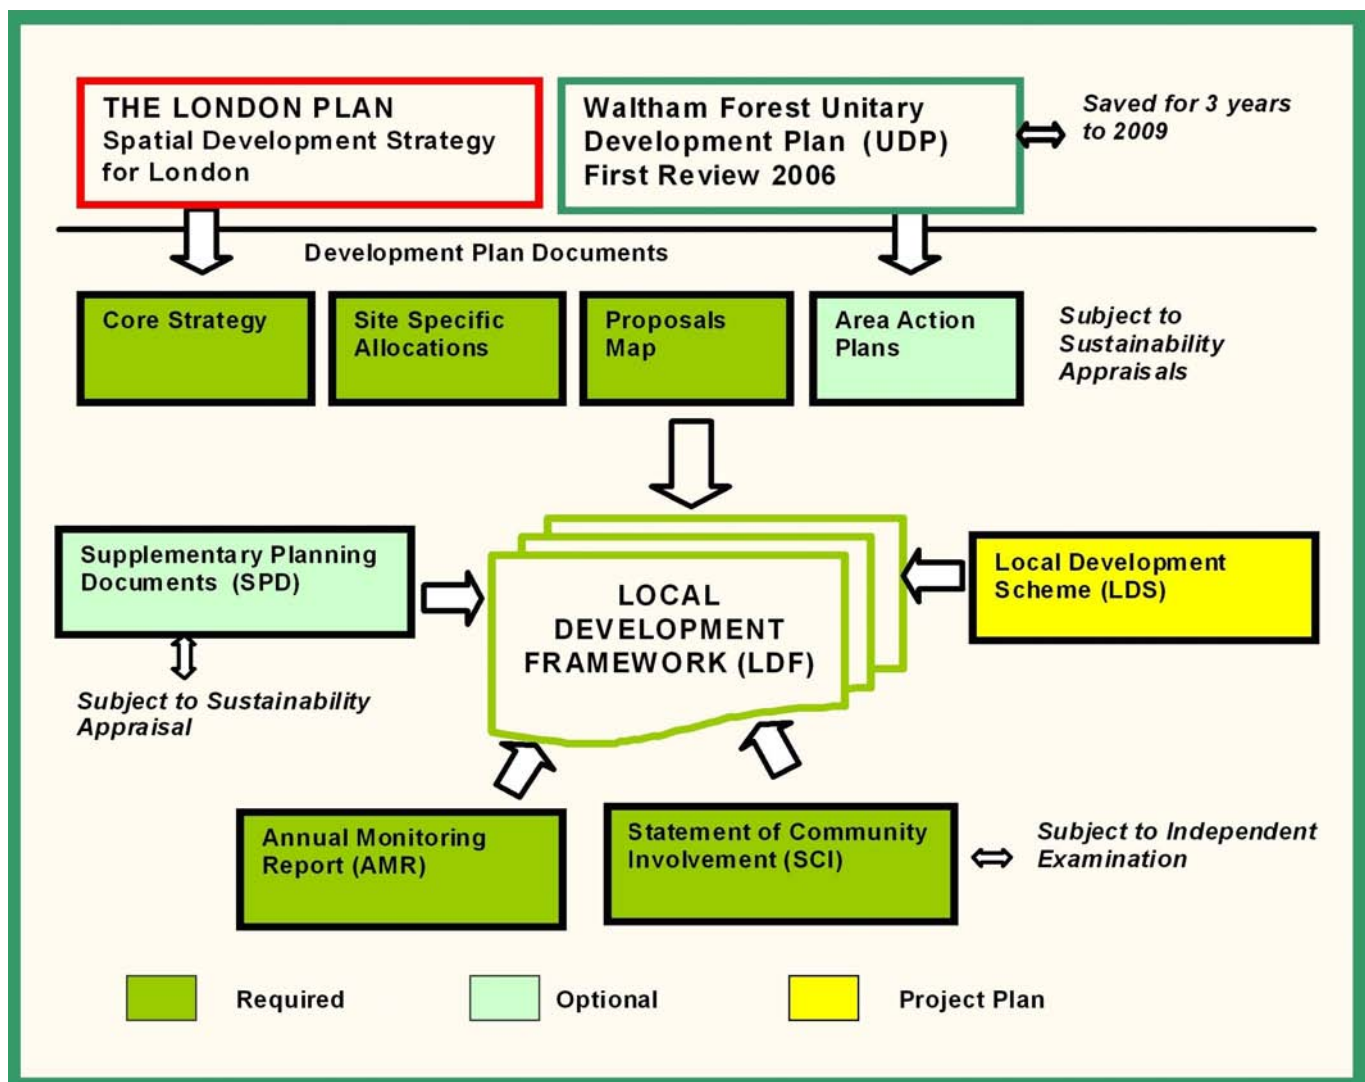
THE LONDON PLAN
Spatial Development Strategy for London

Waltham Forest Unitary Development Plan (UDP) First Review 2006

Saved for 3 years to 2009

Development Plan Documents

Core Strategy

Site Specific Allocations

Proposals Map

Area Action Plans

Subject to Sustainability Appraisals

Supplementary Planning Documents (SPD)

Subject to Sustainability Appraisal

LOCAL DEVELOPMENT FRAMEWORK (LDF)

Local Development Scheme (LDS)

Annual Monitoring Report (AMR)

Statement of Community Involvement (SCI)

Subject to Independent Examination

Required

Optional

Project Plan